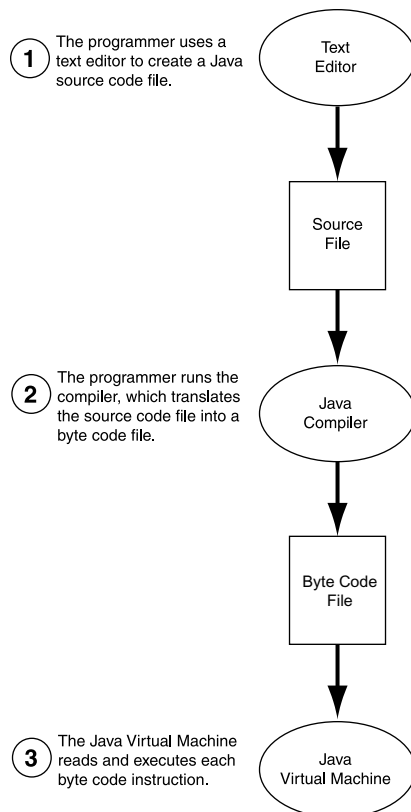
1 The programmer uses a text editor to create a Java source code file.

Text Editor

Source File

2 The programmer runs the compiler, which translates the source code file into a byte code file.

Java Compiler

Byte Code File

3 The Java Virtual Machine reads and executes each byte code instruction.

Java Virtual Machine